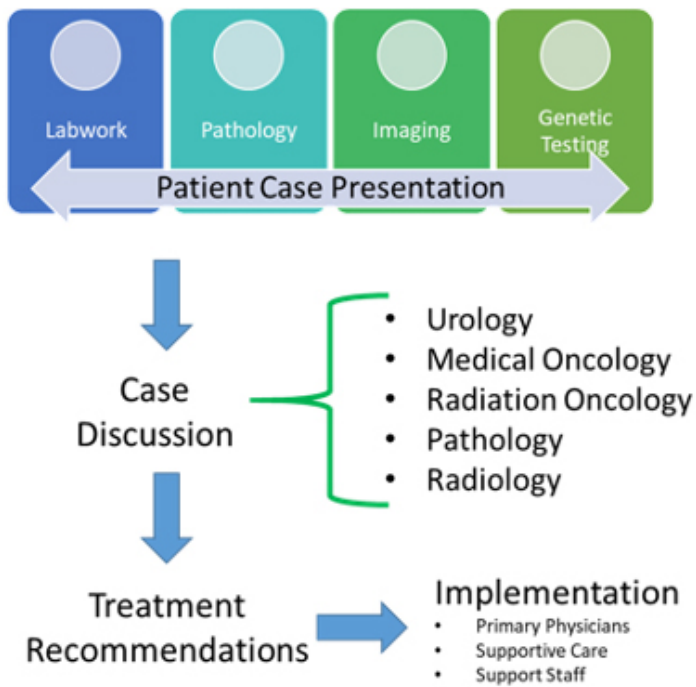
Labwork

Pathology

Imaging

Genetic Testing

Patient Case Presentation

Case Discussion

- Urology
- Medical Oncology
- Radiation Oncology
- Pathology
- Radiology

Treatment Recommendations

Implementation
- Primary Physicians
- Supportive Care
- Support Staff